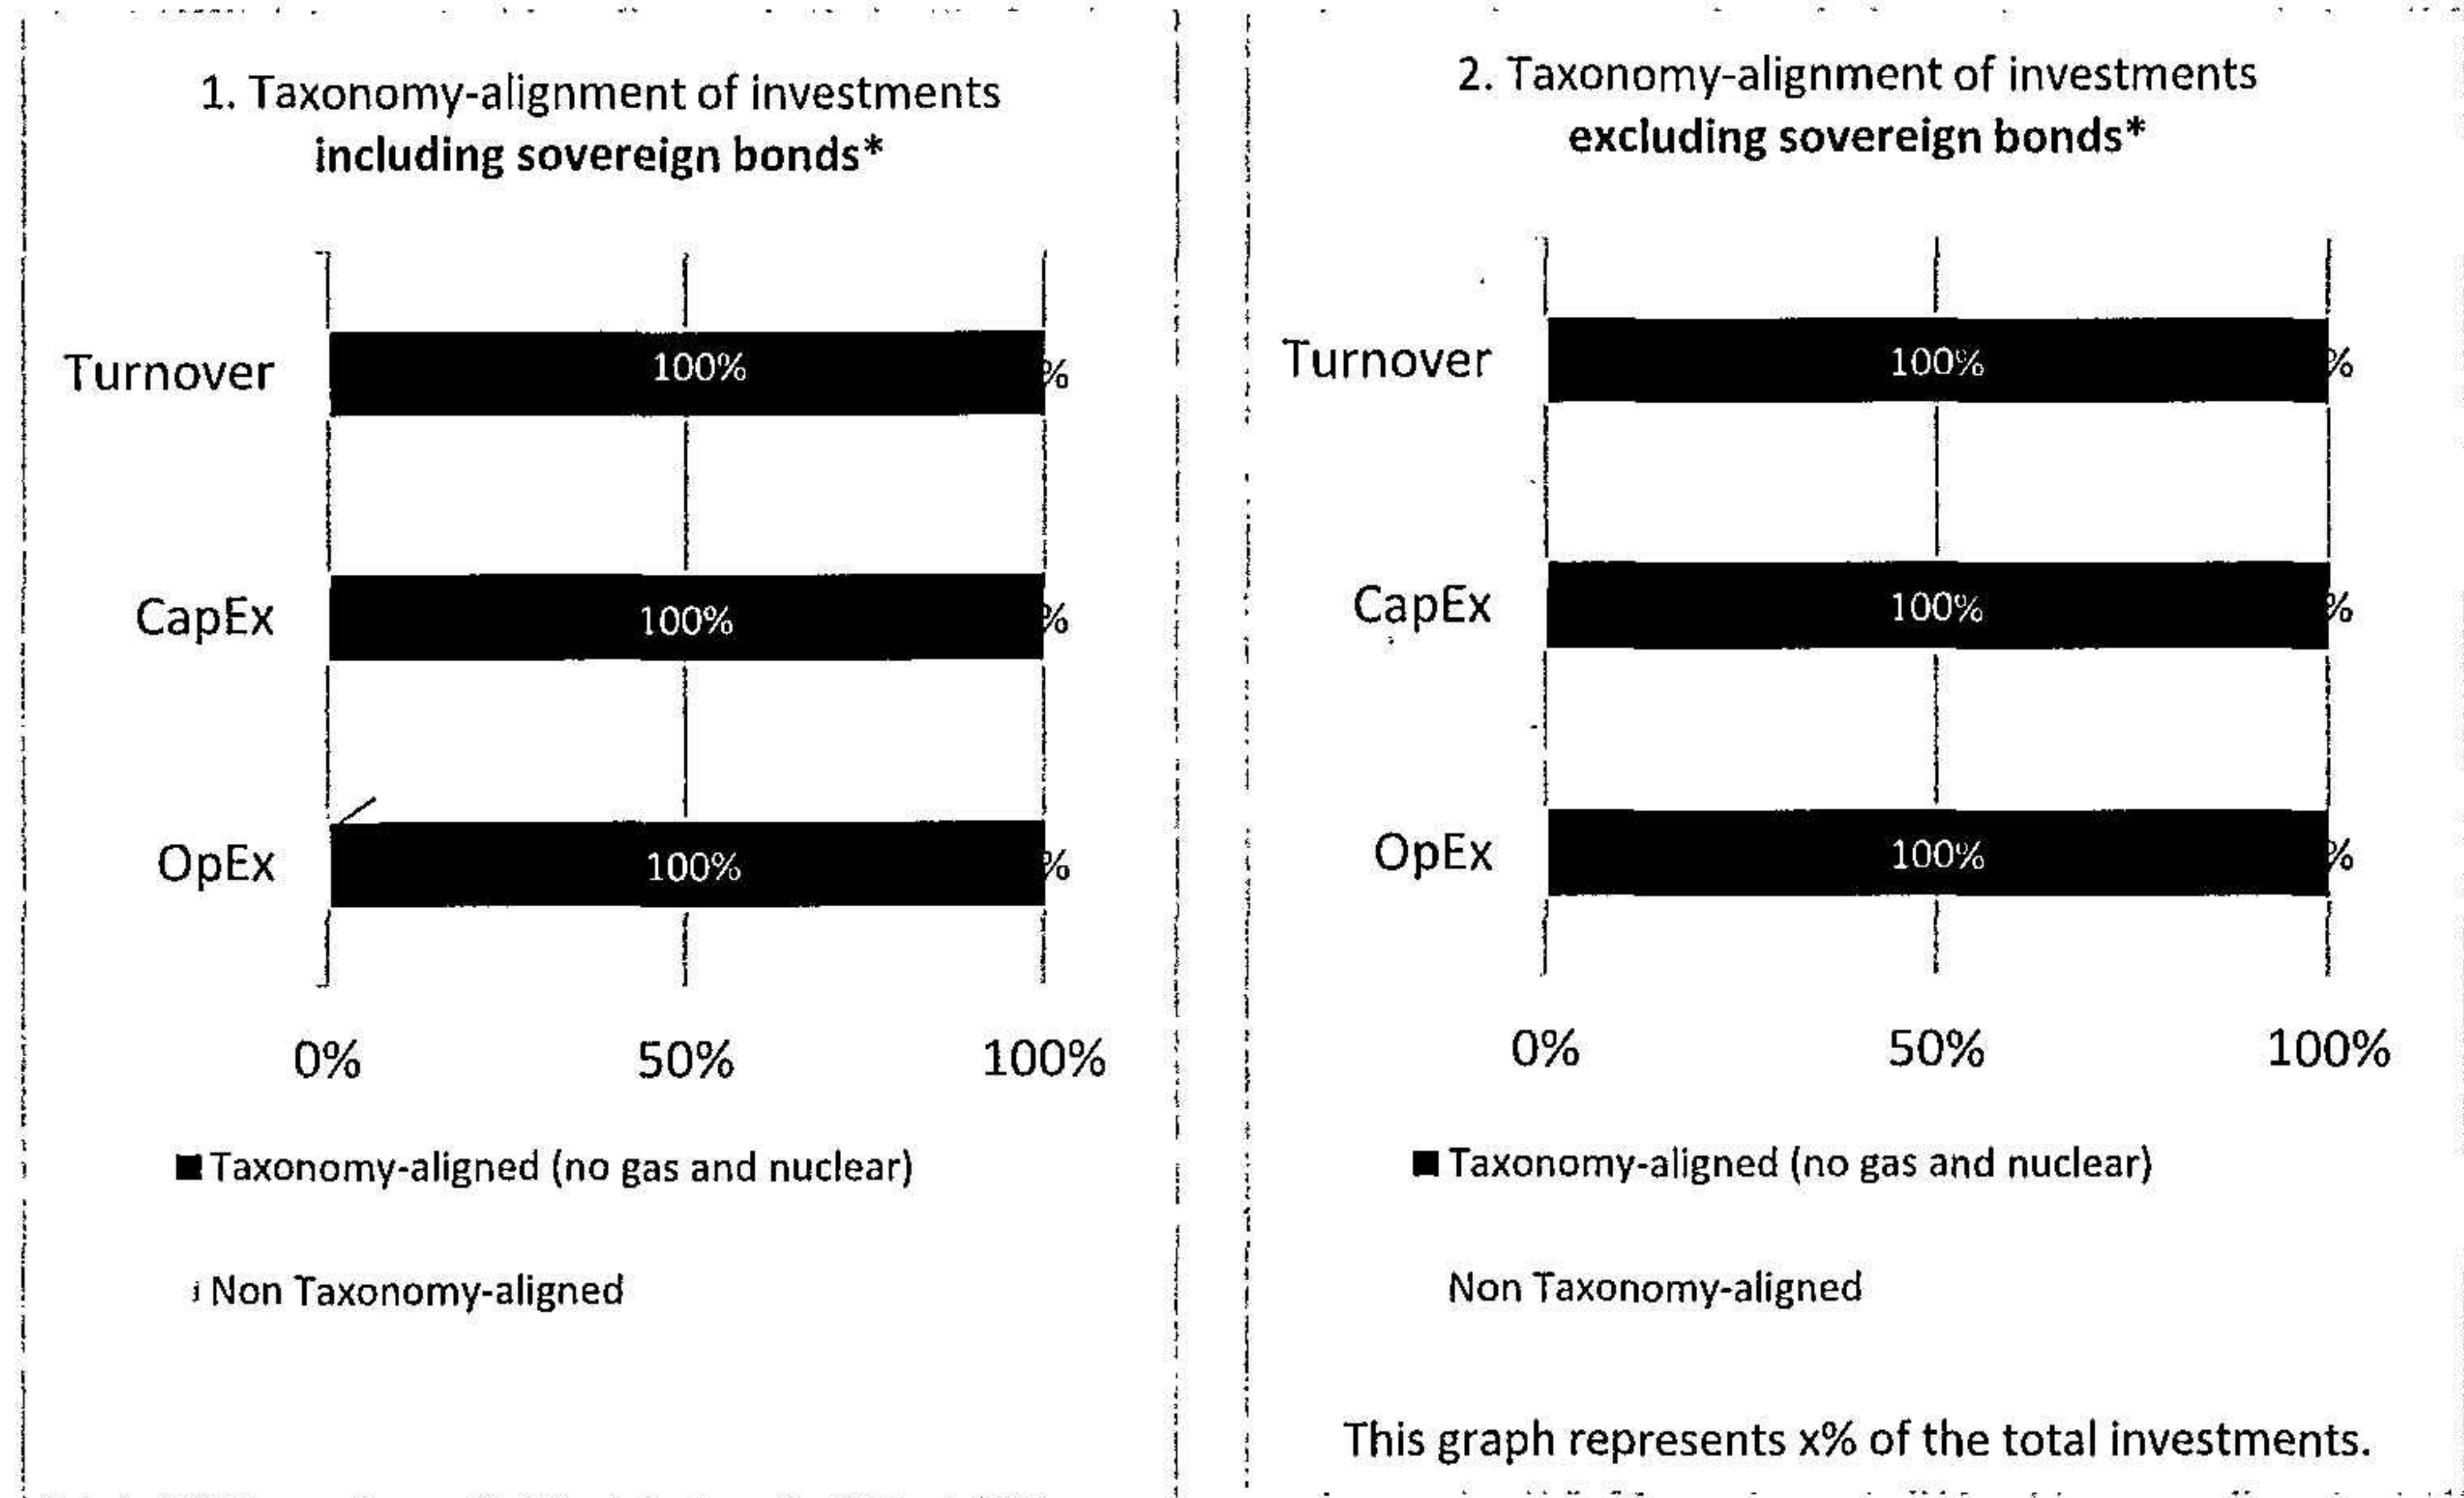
1. Taxonomy-alignment of investments **including sovereign bonds***

Turnover 100% %

CapEx 100% %

OpEx 100% %

0% 50% 100%

■ Taxonomy-aligned (no gas and nuclear)

Non Taxonomy-aligned

2. Taxonomy-alignment of investments **excluding sovereign bonds***

Turnover 100% %

CapEx 100% %

OpEx 100% %

0% 50% 100%

■ Taxonomy-aligned (no gas and nuclear)

Non Taxonomy-aligned

This graph represents x% of the total investments.